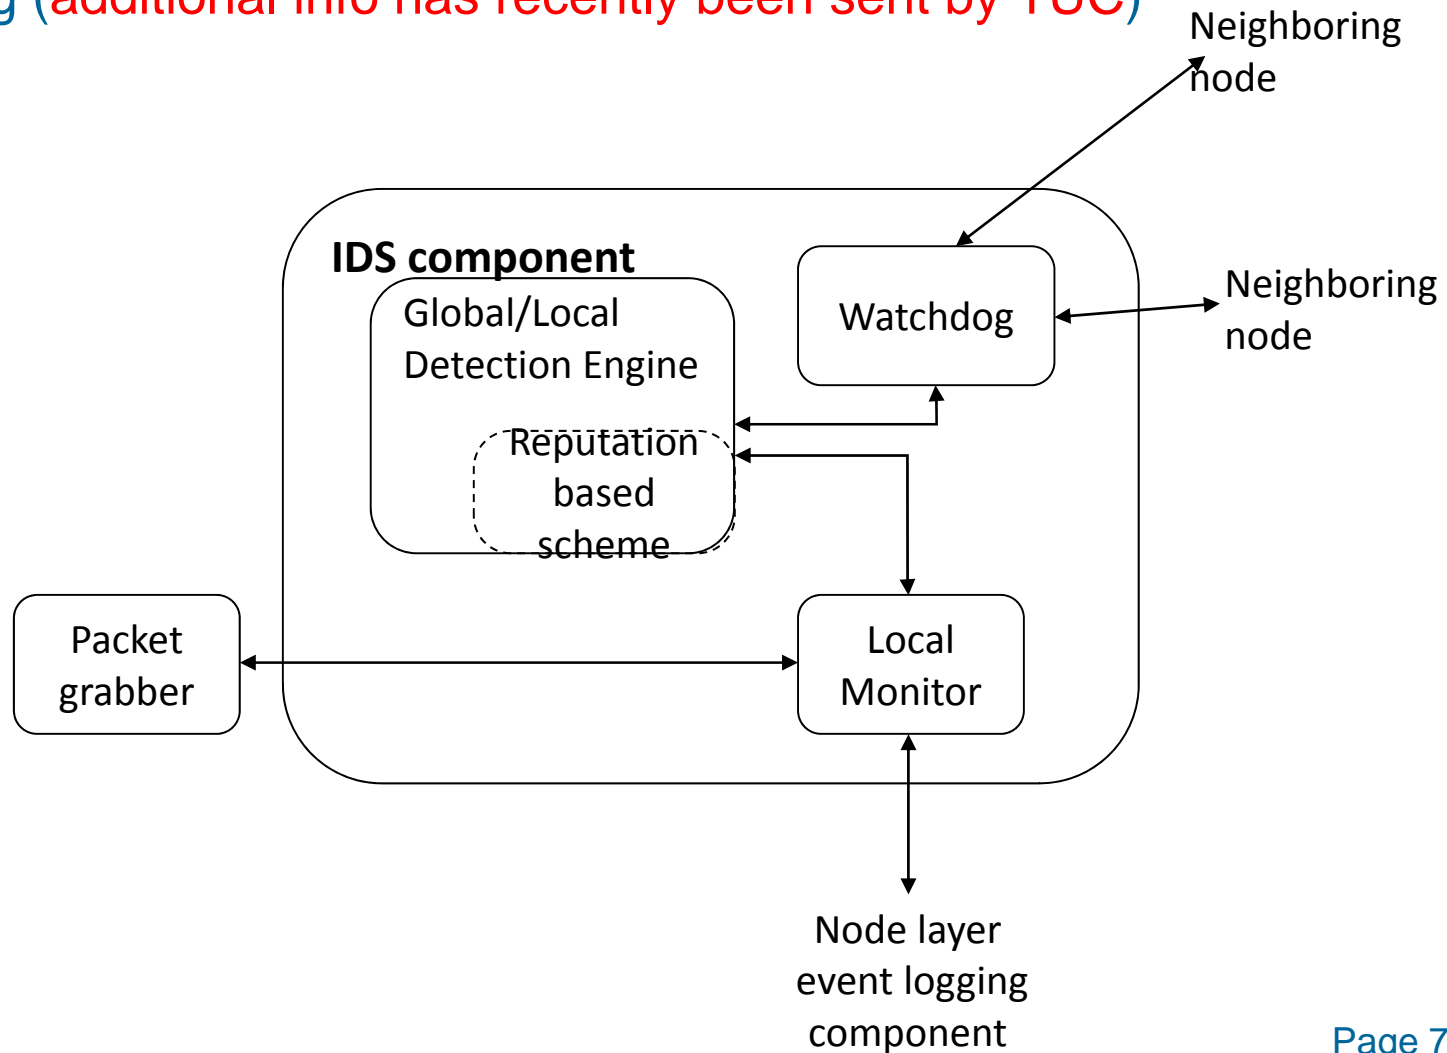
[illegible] ([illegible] info has recently been sent by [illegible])

Neighboring node

IDS component

Global/Local Detection Engine

Reputation based scheme

Watchdog

Neighboring node

Packet grabber

Local Monitor

Node layer event logging component

Page 7